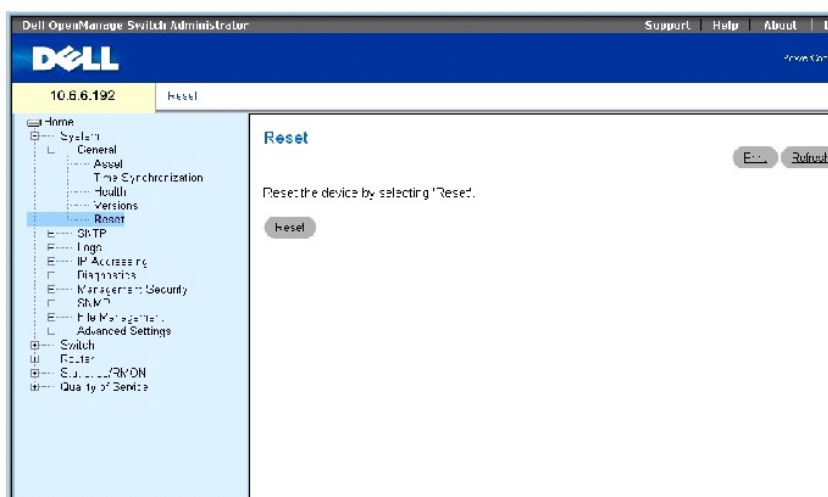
Dell OpenManage Switch Administrator

Support | Help | About | L

DELL

Power Con

10.6.6.192

Reset

Home
System
General
Asset
Time Synchronization
Health
Versions
Reset
SNTP
Logs
IP Addressing
Diagnostics
Management Security
SNMP
File Management
Advanced Settings
Switch
Router
Statistics/RMON
Quality of Service

Reset

Print

Refresh

Reset the device by selecting 'Reset.

Reset